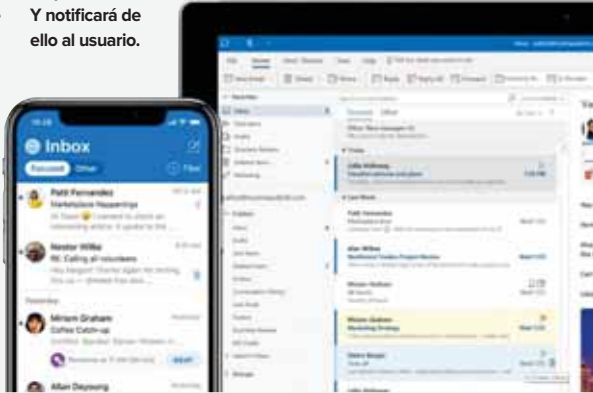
Y notificará de ello al usuario.

Inbox

Focused Other

Filter

Patti Fernandez
Marketplace Happenings

Nestor Wilke
RE: Calling all volunteers

Yesterday

Miriam Graham
Coffee Catch-up

Allan Deyoung

Focused Other

Today

Last Week

Miriam Graham
Marketing Strategy

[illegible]